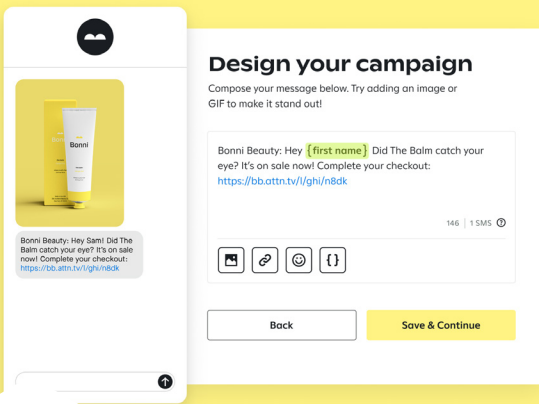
Bonni

Bonni Beauty: Hey Sam! Did The Balm catch your eye? It's on sale now! Complete your checkout: https://bb.attn.tv/l/ghi/n8dk

Design your campaign

Compose your message below. Try adding an image or GIF to make it stand out!

Bonni Beauty: Hey {first name} Did The Balm catch your eye? It's on sale now! Complete your checkout: https://bb.attn.tv/l/ghi/n8dk

146 | 1 SMS

{ }

Back

Save & Continue